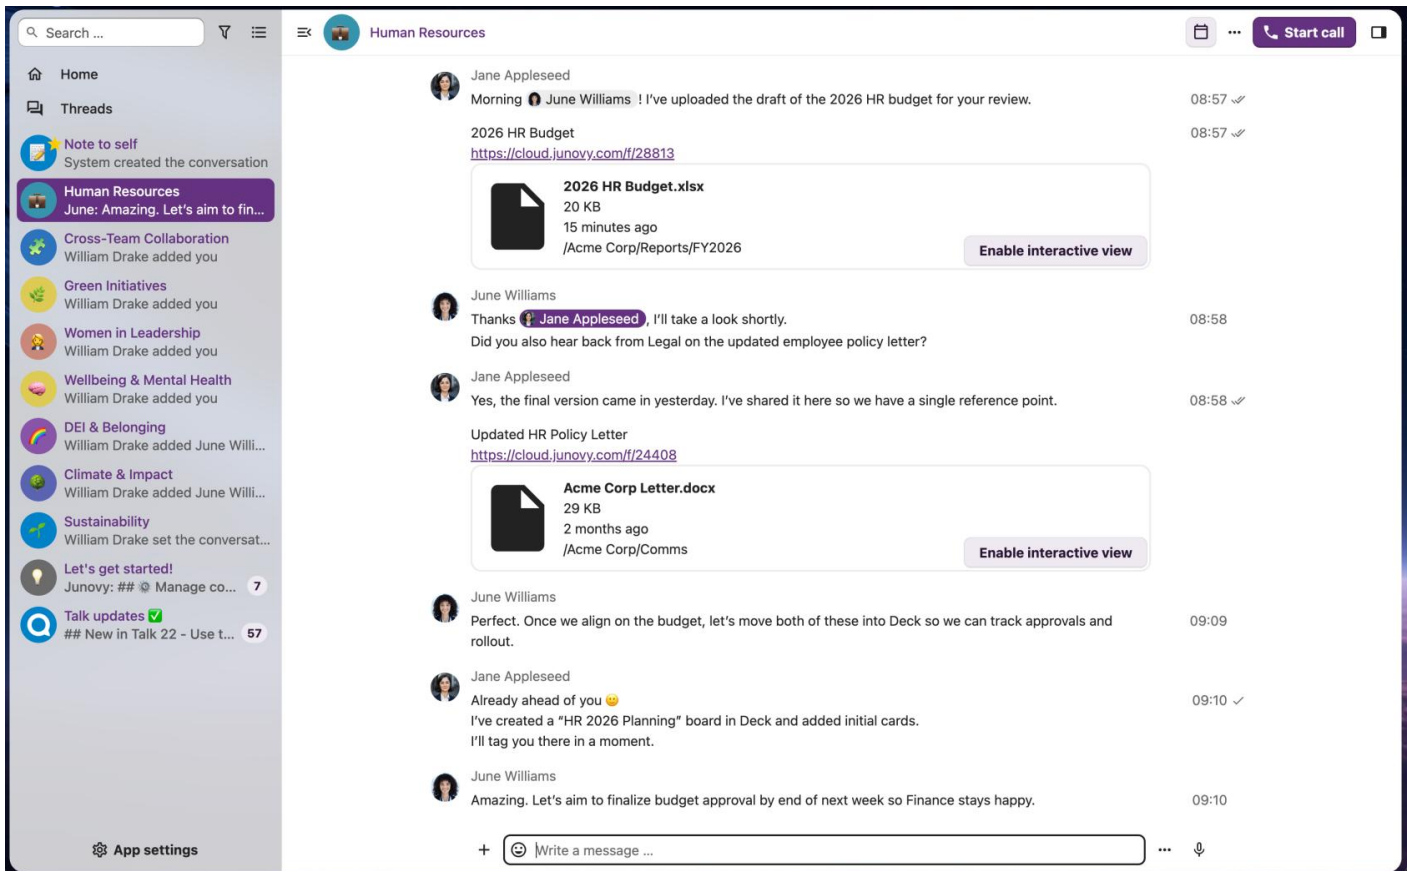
Search ...

Home

Threads

Note to self
System created the conversation

Human Resources
June: Amazing. Let's aim to fin...

Cross-Team Collaboration
William Drake added you

Green Initiatives
William Drake added you

Women in Leadership
William Drake added you

Wellbeing & Mental Health
William Drake added you

DEI & Belonging
William Drake added June Willi...

Climate & Impact
William Drake added June Willi...

Sustainability
William Drake set the conversat...

Let's get started!
Junovy: ## Manage co... 7

Talk updates ✅
## New in Talk 22 - Use t... 57

App settings

Human Resources

Start call

Jane Appleseed
Morning June Williams ! I've uploaded the draft of the 2026 HR budget for your review. 08:57

2026 HR Budget 08:57
https://cloud.junovy.com/f/28813

2026 HR Budget.xlsx
20 KB
15 minutes ago
/Acme Corp/Reports/FY2026
Enable interactive view

June Williams
Thanks Jane Appleseed, I'll take a look shortly. 08:58
Did you also hear back from Legal on the updated employee policy letter?

Jane Appleseed
Yes, the final version came in yesterday. I've shared it here so we have a single reference point. 08:58

Updated HR Policy Letter
https://cloud.junovy.com/f/24408

Acme Corp Letter.docx
29 KB
2 months ago
/Acme Corp/Comms
Enable interactive view

June Williams
Perfect. Once we align on the budget, let's move both of these into Deck so we can track approvals and rollout. 09:09

Jane Appleseed
Already ahead of you 😊 09:10
I've created a "HR 2026 Planning" board in Deck and added initial cards.
I'll tag you there in a moment.

June Williams
Amazing. Let's aim to finalize budget approval by end of next week so Finance stays happy. 09:10

Write a message ...